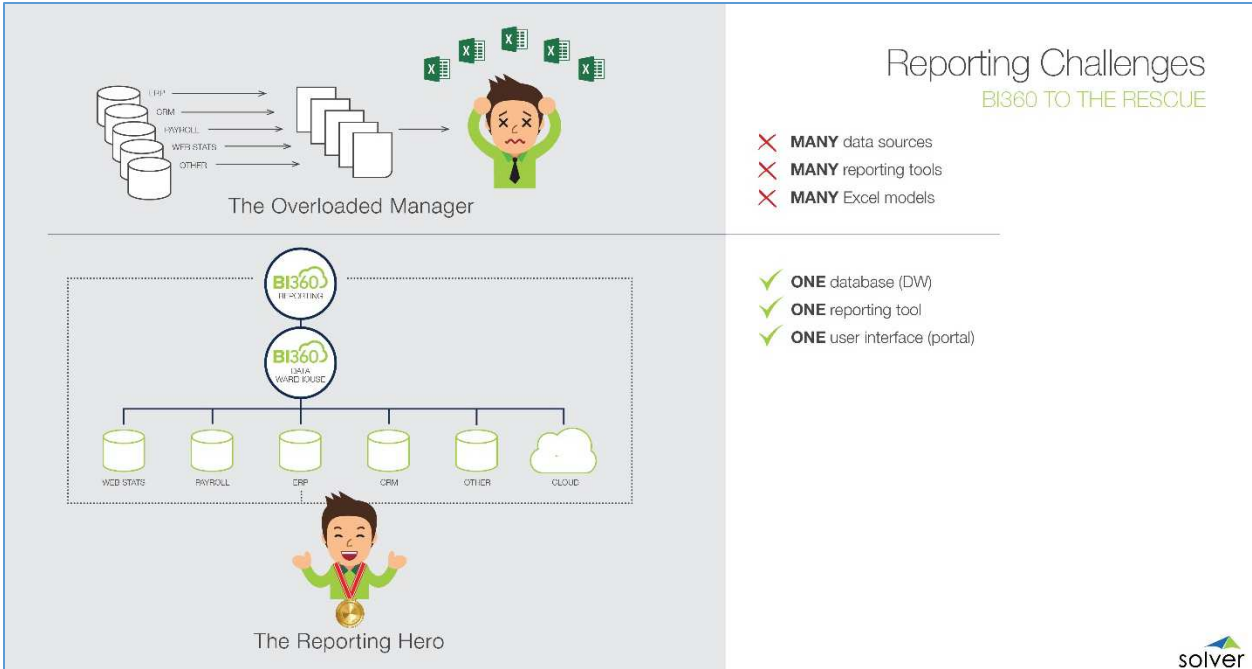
ERP
CRM
PAYROLL
WEB STATS
OTHER

The Overloaded Manager

Reporting Challenges
BI360 TO THE RESCUE

MANY data sources
MANY reporting tools
MANY Excel models

BI360 REPORTING

BI360 DATA WAREHOUSE

WEB STATS
PAYROLL
ERP
CRM
OTHER
CLOUD

The Reporting Hero

ONE database (DW)
ONE reporting tool
ONE user interface (portal)

solver